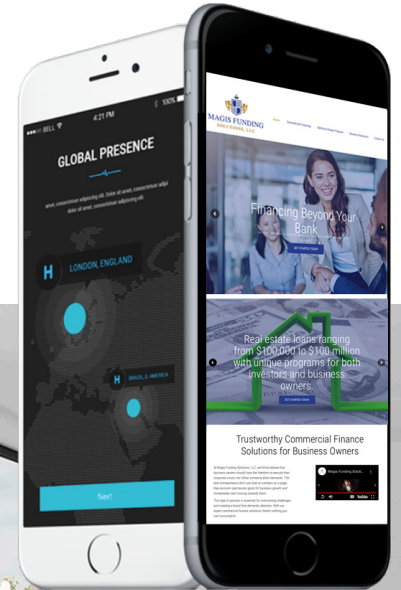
BELL
4:21 PM
100%

GLOBAL PRESENCE

amet, consectetur adipiscing elit. Dolor sit amet, consectetur adipi elit dolor sit amet, consectetur adipiscing elit

H LONDON, ENGLAND

H BRAZIL S. AMERICA

Next

MAGIS FUNDING SOLUTIONS, LLC

Home

Financing Beyond Your Bank

GET STARTED TODAY

Real estate loans ranging from $100,000 to $100 million with unique programs for both investors and business owners.

GET STARTED TODAY

Trustworthy Commercial Finance Solutions for Business Owners

Magis Funding Soluti...